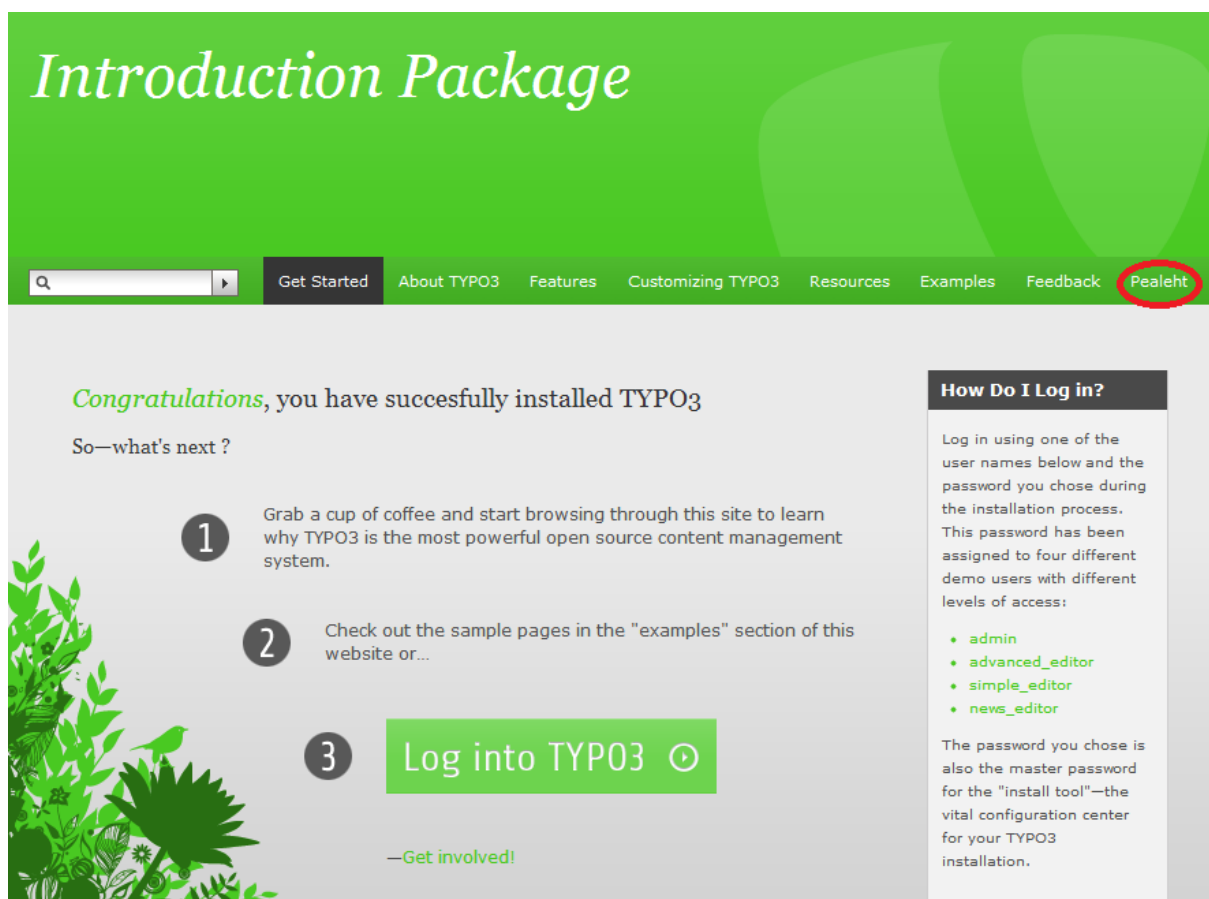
Introduction Package

Get Started | About TYPO3 | Features | Customizing TYPO3 | Resources | Examples | Feedback | Pealeht

Congratulations, you have succesfully installed TYPO3

So—what's next ?

1 Grab a cup of coffee and start browsing through this site to learn why TYPO3 is the most powerful open source content management system.

2 Check out the sample pages in the "examples" section of this website or...

3 Log into TYPO3

—Get involved!

How Do I Log in?

Log in using one of the user names below and the password you chose during the installation process. This password has been assigned to four different demo users with different levels of access:

- admin
- advanced_editor
- simple_editor
- news_editor

The password you chose is also the master password for the "install tool"—the vital configuration center for your TYPO3 installation.